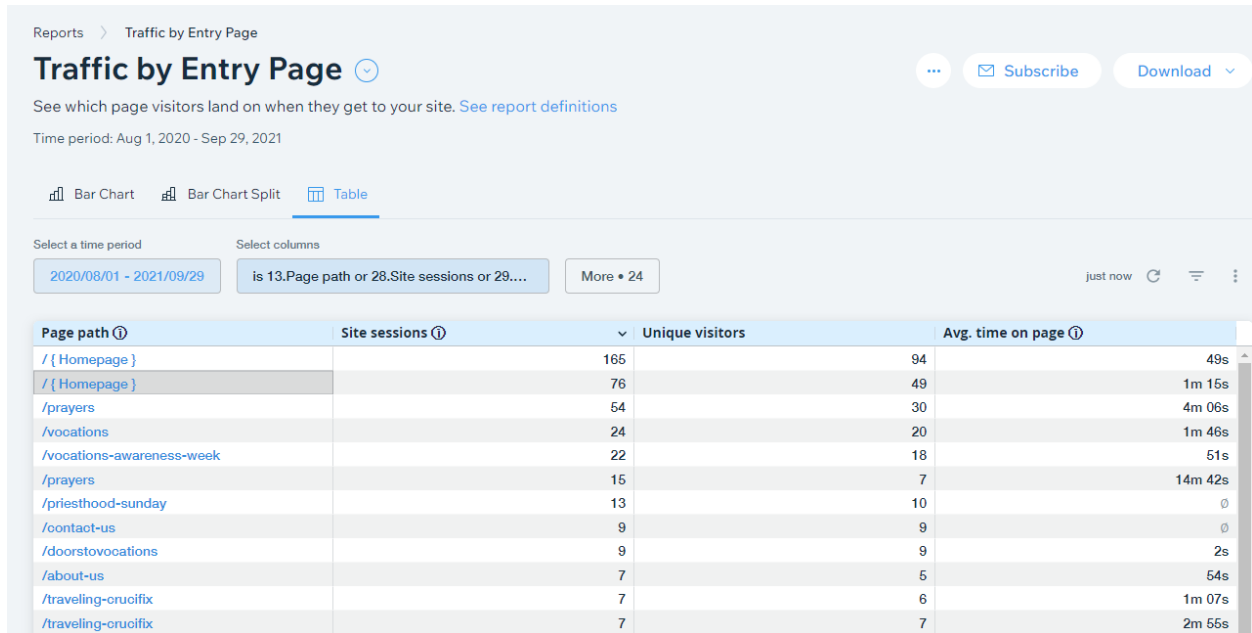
Reports > Traffic by Entry Page

Traffic by Entry Page

··· Subscribe Download

See which page visitors land on when they get to your site. See report definitions

Time period: Aug 1, 2020 - Sep 29, 2021

Bar Chart Bar Chart Split Table

Select a time period
2020/08/01 - 2021/09/29

Select columns
is 13.Page path or 28.Site sessions or 29....

More • 24

just now

| Page path ⓘ | Site sessions ⓘ | Unique visitors | Avg. time on page ⓘ |
|---|---|---|---|
| / { Homepage } | 165 | 94 | 49s |
| / { Homepage } | 76 | 49 | 1m 15s |
| /prayers | 54 | 30 | 4m 06s |
| /vocations | 24 | 20 | 1m 46s |
| /vocations-awareness-week | 22 | 18 | 51s |
| /prayers | 15 | 7 | 14m 42s |
| /priesthood-sunday | 13 | 10 | Ø |
| /contact-us | 9 | 9 | Ø |
| /doorstovocations | 9 | 9 | 2s |
| /about-us | 7 | 5 | 54s |
| /traveling-crucifix | 7 | 6 | 1m 07s |
| /traveling-crucifix | 7 | 7 | 2m 55s |